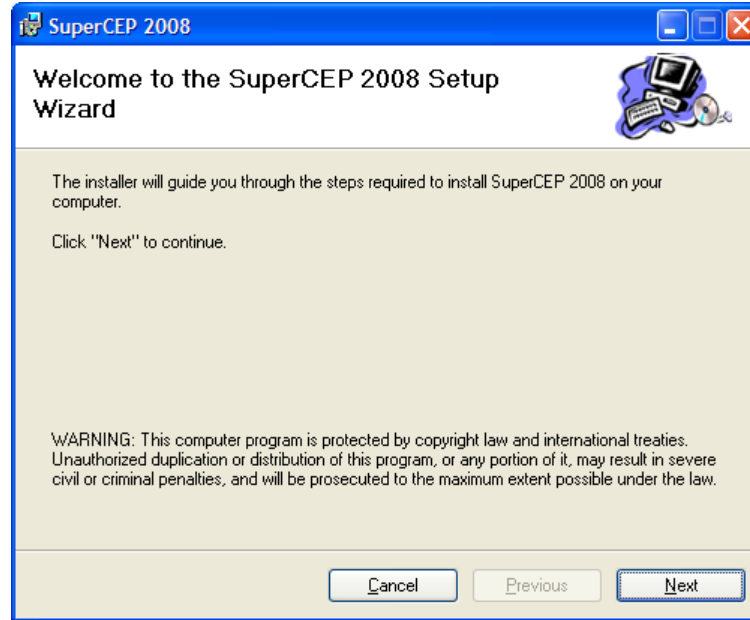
SuperCEP 2008

Welcome to the SuperCEP 2008 Setup Wizard

The installer will guide you through the steps required to install SuperCEP 2008 on your computer.

Click "Next" to continue.

WARNING: This computer program is protected by copyright law and international treaties. Unauthorized duplication or distribution of this program, or any portion of it, may result in severe civil or criminal penalties, and will be prosecuted to the maximum extent possible under the law.

Cancel Previous Next